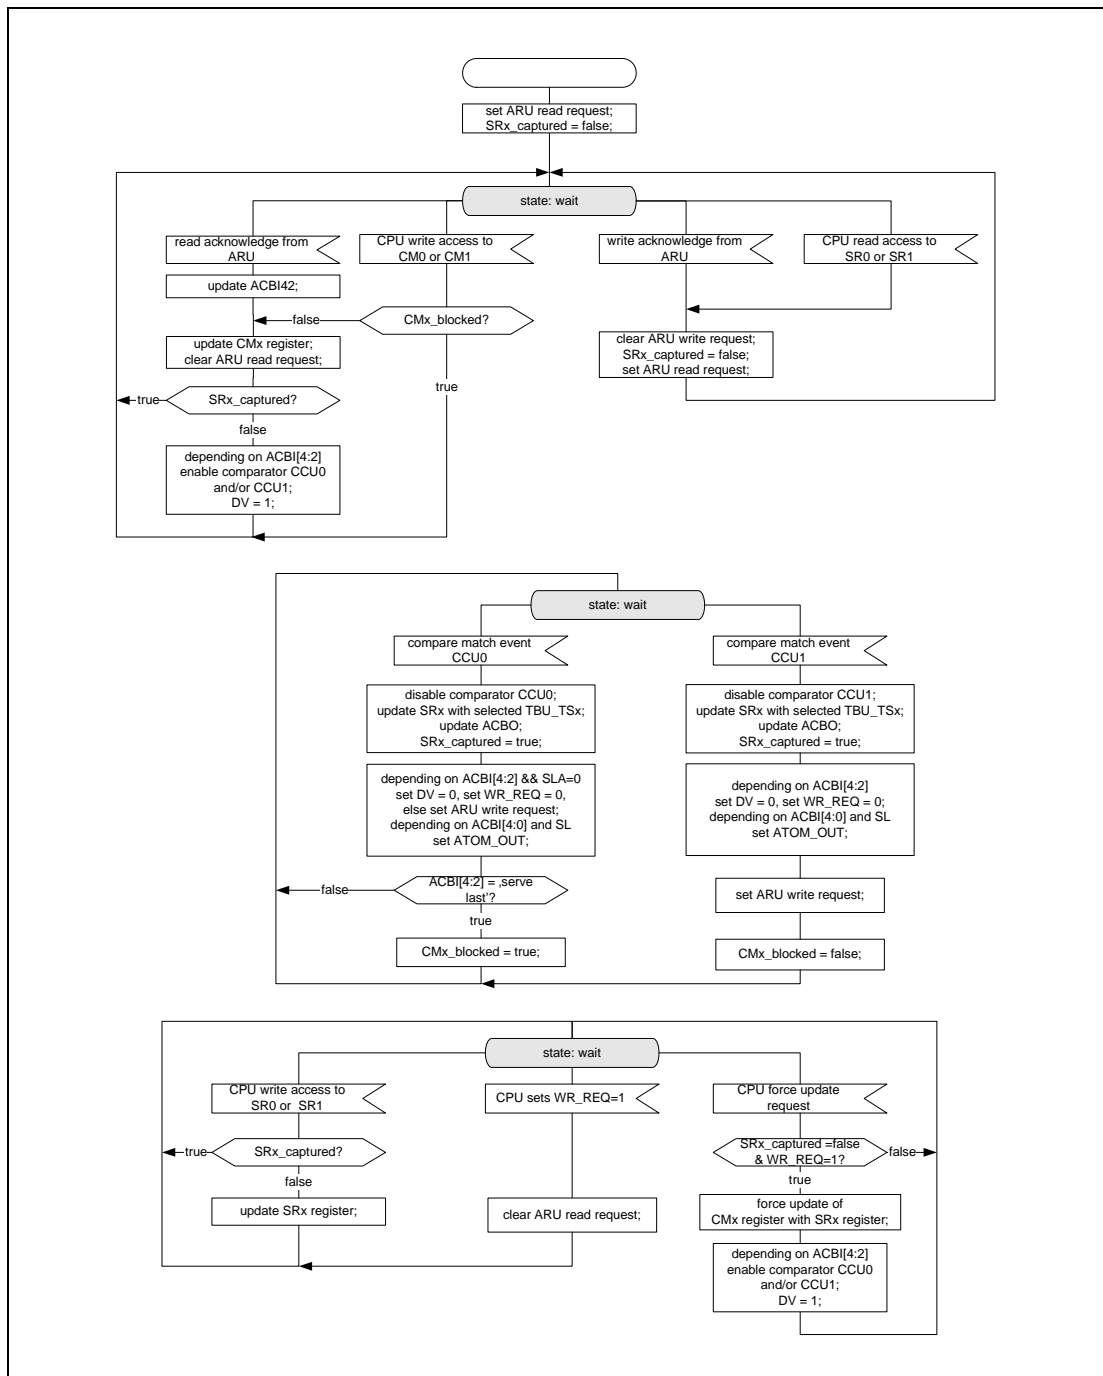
set ARU read request;
SRx_captured = false;

state: wait

read acknowledge from ARU

update ACBI42;

update CMx register;
clear ARU read request;

true

SRx_captured?

false

depending on ACBI[4:2]
enable comparator CCU0
and/or CCU1;
DV = 1;

CPU write access to CM0 or CM1

false

CMx_blocked?

true

write acknowledge from ARU

CPU read access to SR0 or SR1

clear ARU write request;
SRx_captured = false;
set ARU read request;

state: wait

compare match event CCU0

disable comparator CCU0;
update SRx with selected TBU_TSx;
update ACBO;
SRx_captured = true;

depending on ACBI[4:2] && SLA=0
set DV = 0, set WR_REQ = 0,
else set ARU write request;
depending on ACBI[4:0] and SL
set ATOM_OUT;

false

ACBI[4:2] = ‚serve last'?

true

CMx_blocked = true;

compare match event CCU1

disable comparator CCU1;
update SRx with selected TBU_TSx;
update ACBO;
SRx_captured = true;

depending on ACBI[4:2]
set DV = 0, set WR_REQ = 0;
depending on ACBI[4:0] and SL
set ATOM_OUT;

set ARU write request;

CMx_blocked = false;

state: wait

CPU write access to SR0 or SR1

true

SRx_captured?

false

update SRx register;

CPU sets WR_REQ=1

clear ARU read request;

CPU force update request

SRx_captured =false & WR_REQ=1?

false

true

force update of
CMx register with SRx register;

depending on ACBI[4:2]
enable comparator CCU0
and/or CCU1;
DV = 1;